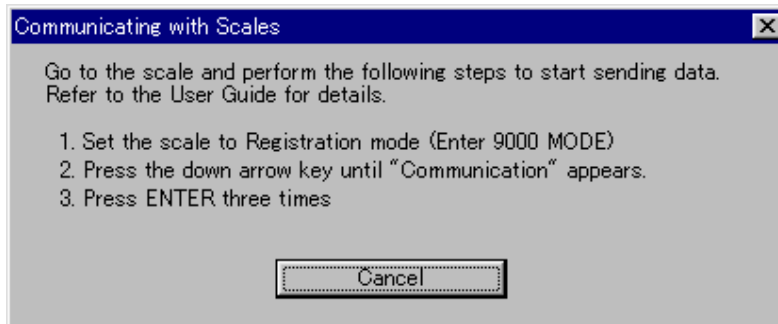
Communicating with Scales

Go to the scale and perform the following steps to start sending data. Refer to the User Guide for details.

1. Set the scale to Registration mode (Enter 9000 MODE)
2. Press the down arrow key until "Communication" appears.
3. Press ENTER three times

Cancel